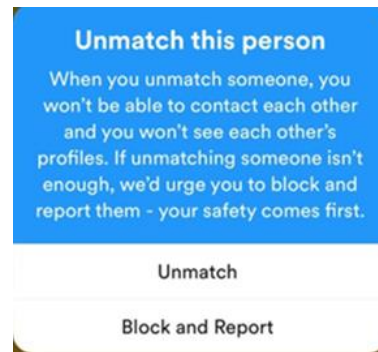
Unmatch this person

When you unmatch someone, you won't be able to contact each other and you won't see each other's profiles. If unmatching someone isn't enough, we'd urge you to block and report them - your safety comes first.

Unmatch

Block and Report